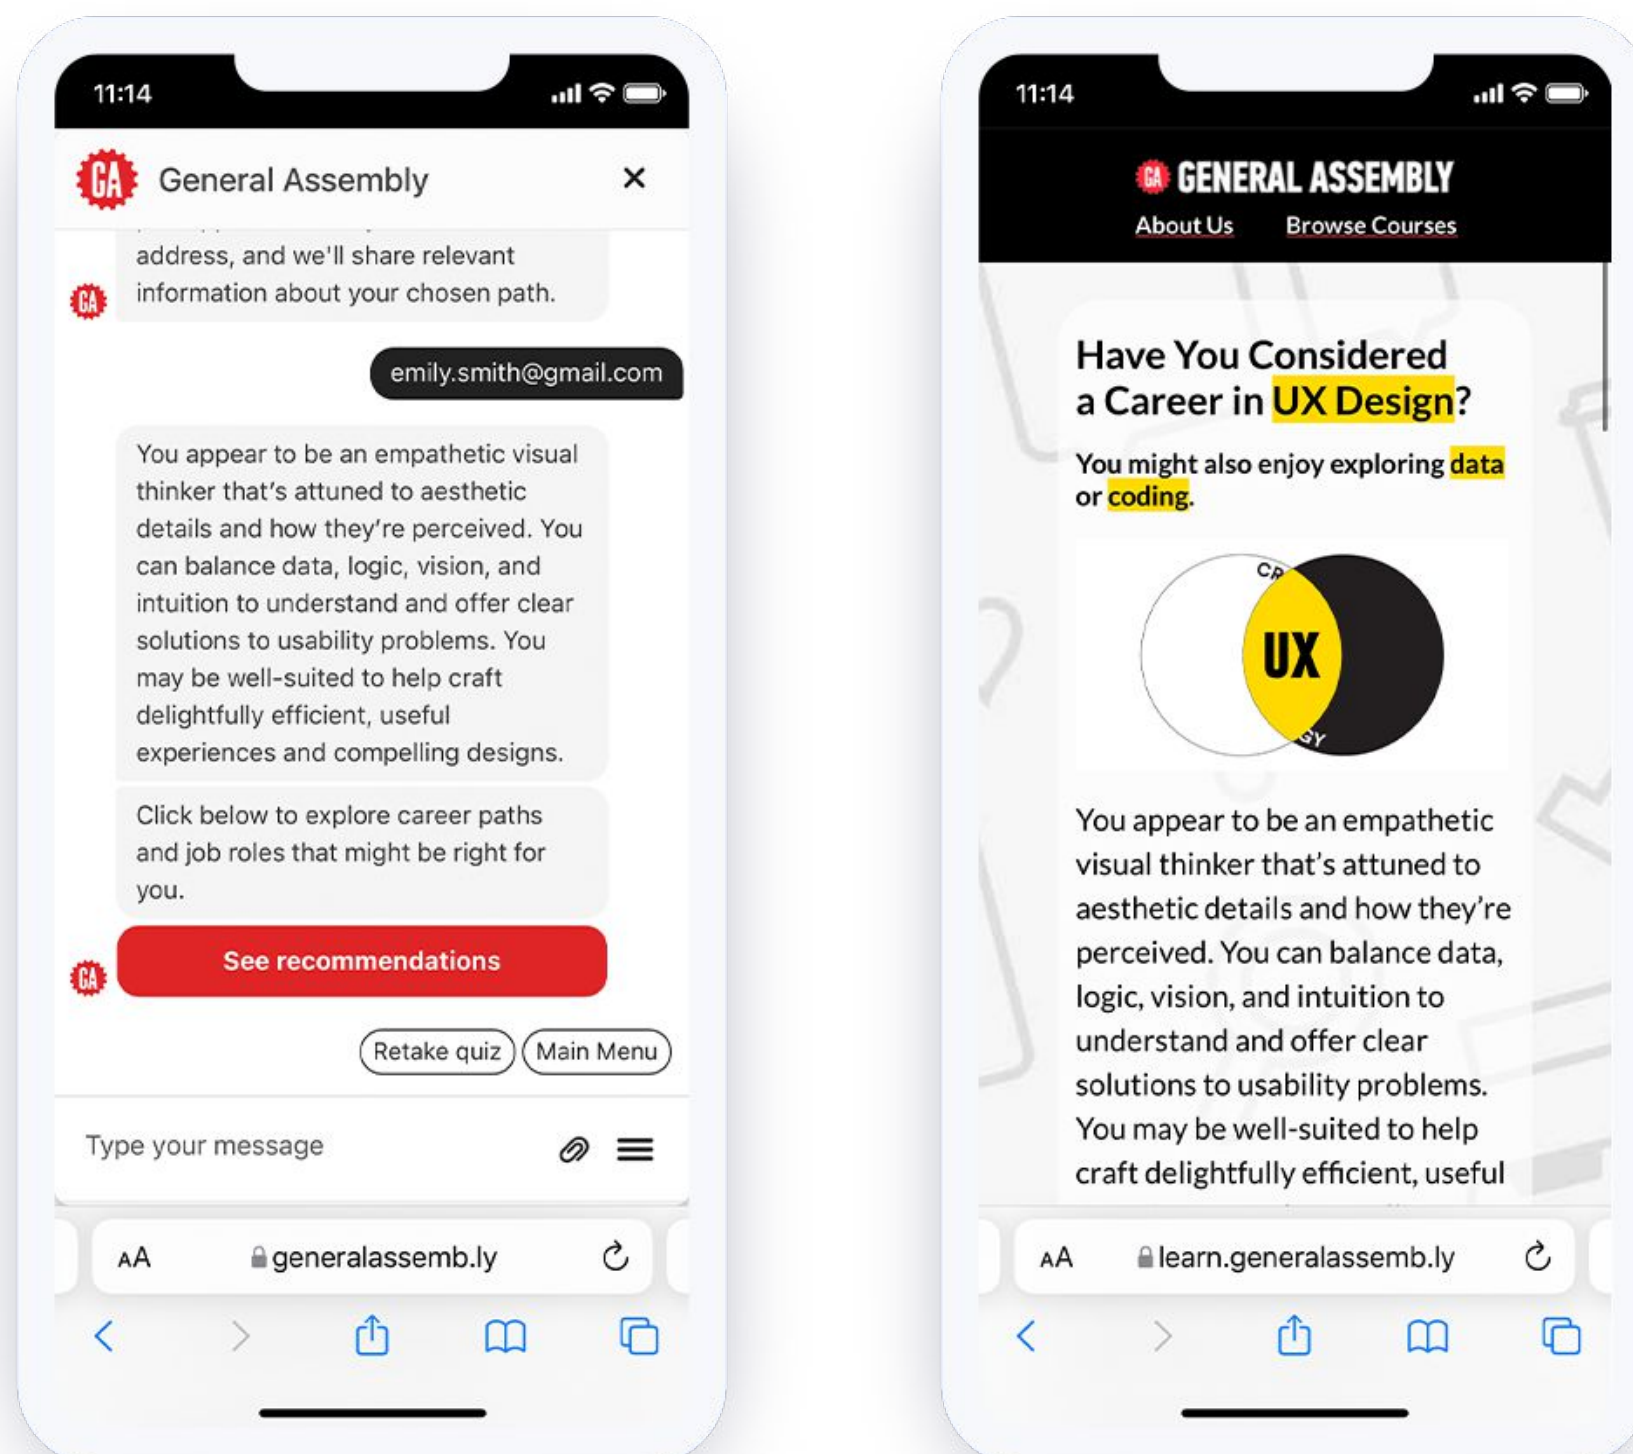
11:14

GA General Assembly ×

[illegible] address, and we'll share relevant information about your chosen path.

emily.smith@gmail.com

You appear to be an empathetic visual thinker that's attuned to aesthetic details and how they're perceived. You can balance data, logic, vision, and intuition to understand and offer clear solutions to usability problems. You may be well-suited to help craft delightfully efficient, useful experiences and compelling designs.

Click below to explore career paths and job roles that might be right for you.

See recommendations

Retake quiz Main Menu

Type your message

AA generalassemb.ly

11:14

GA GENERAL ASSEMBLY

About Us Browse Courses

Have You Considered a Career in UX Design?

You might also enjoy exploring data or coding.

CR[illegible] UX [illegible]GY

You appear to be an empathetic visual thinker that's attuned to aesthetic details and how they're perceived. You can balance data, logic, vision, and intuition to understand and offer clear solutions to usability problems. You may be well-suited to help craft delightfully efficient, useful

AA learn.generalassemb.ly